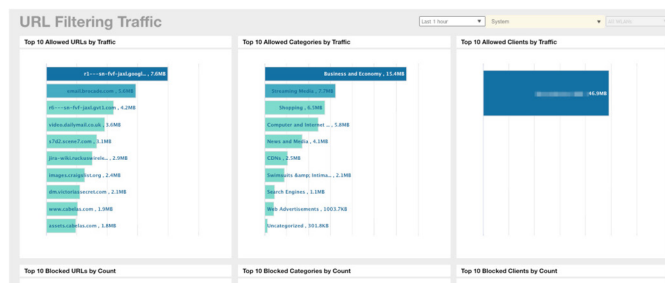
URL Filtering Traffic

Last 1 hour ▼ System ▼ all WLANs

Top 10 Allowed URLs by Traffic

r1---sn-fvf-jaxl.googl... , 7.6MB
gmail.proxcodn.com , 5.8MB
r6---sn-fvf-jaxl.goo1.com , 4.2MB
video.dailymail.co.uk , 3.6MB
s7d2.scene7.com , 3.1MB
jira-wiki.ruckuswirele... , 2.9MB
images.craigslist.org , 2.4MB
dm.victoriassecret.com , 2.3MB
www.cabelas.com , 1.9MB
assets.cabelas.com , 1.8MB

Top 10 Allowed Categories by Traffic

Business and Economy , 15.4MB
Streaming Media , 7.7MB
Shopping , 6.5MB
Computer and Internet ... , 5.8MB
News and Media , 4.1MB
CDNs , 2.5MB
Swimsuits &amp; Intima... , 2.1MB
Search Engines , 1.1MB
Web Advertisements , 1003.7KB
Uncategorized , 301.6KB

Top 10 Allowed Clients by Traffic

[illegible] , 45.9MB

Top 10 Blocked URLs by Count

Top 10 Blocked Categories by Count

Top 10 Blocked Clients by Count